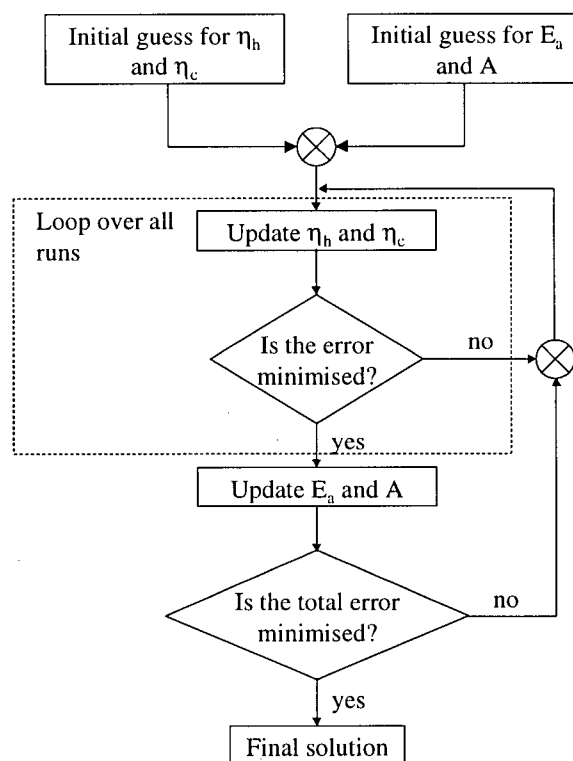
Initial guess for $\eta_h$ and $\eta_c$

Initial guess for $E_a$ and A

Loop over all runs

Update $\eta_h$ and $\eta_c$

Is the error minimised?

no

yes

Update $E_a$ and A

Is the total error minimised?

no

yes

Final solution